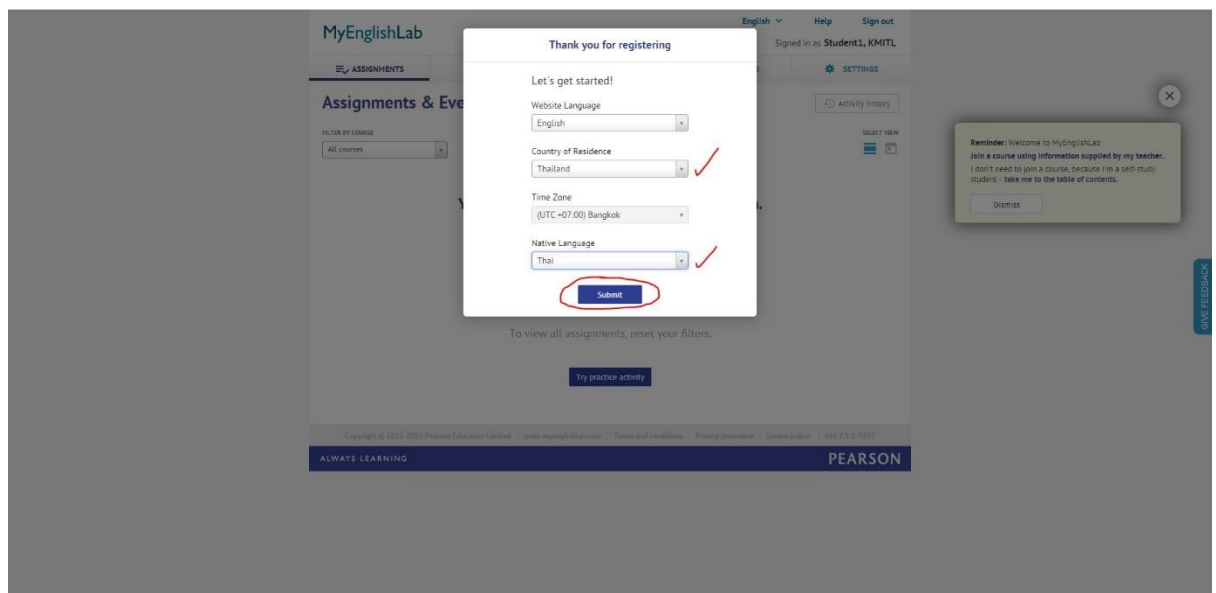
MyEnglishLab

English ∨ Help Sign out

Signed in as Student1, KMITL

ASSIGNMENTS

SETTINGS

Assignments & Eve

Activity history

FILTER BY COURSE

All courses

SELECT VIEW

Thank you for registering

Let's get started!

Website Language

English

Country of Residence

Thailand

Time Zone

(UTC +07:00) Bangkok

Native Language

Thai

Submit

To view all assignments, reset your filters.

Try practice activity

Copyright © 2012-2020 Pearson Education Limited | www.myenglishlab.com | Terms and conditions | Privacy statement | Cookie policy | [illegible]

ALWAYS LEARNING

PEARSON

Reminder: Welcome to MyEnglishLab

Join a course using information supplied by my teacher.

I don't need to join a course, because I'm a self-study student - take me to the table of contents.

Dismiss

GIVE FEEDBACK